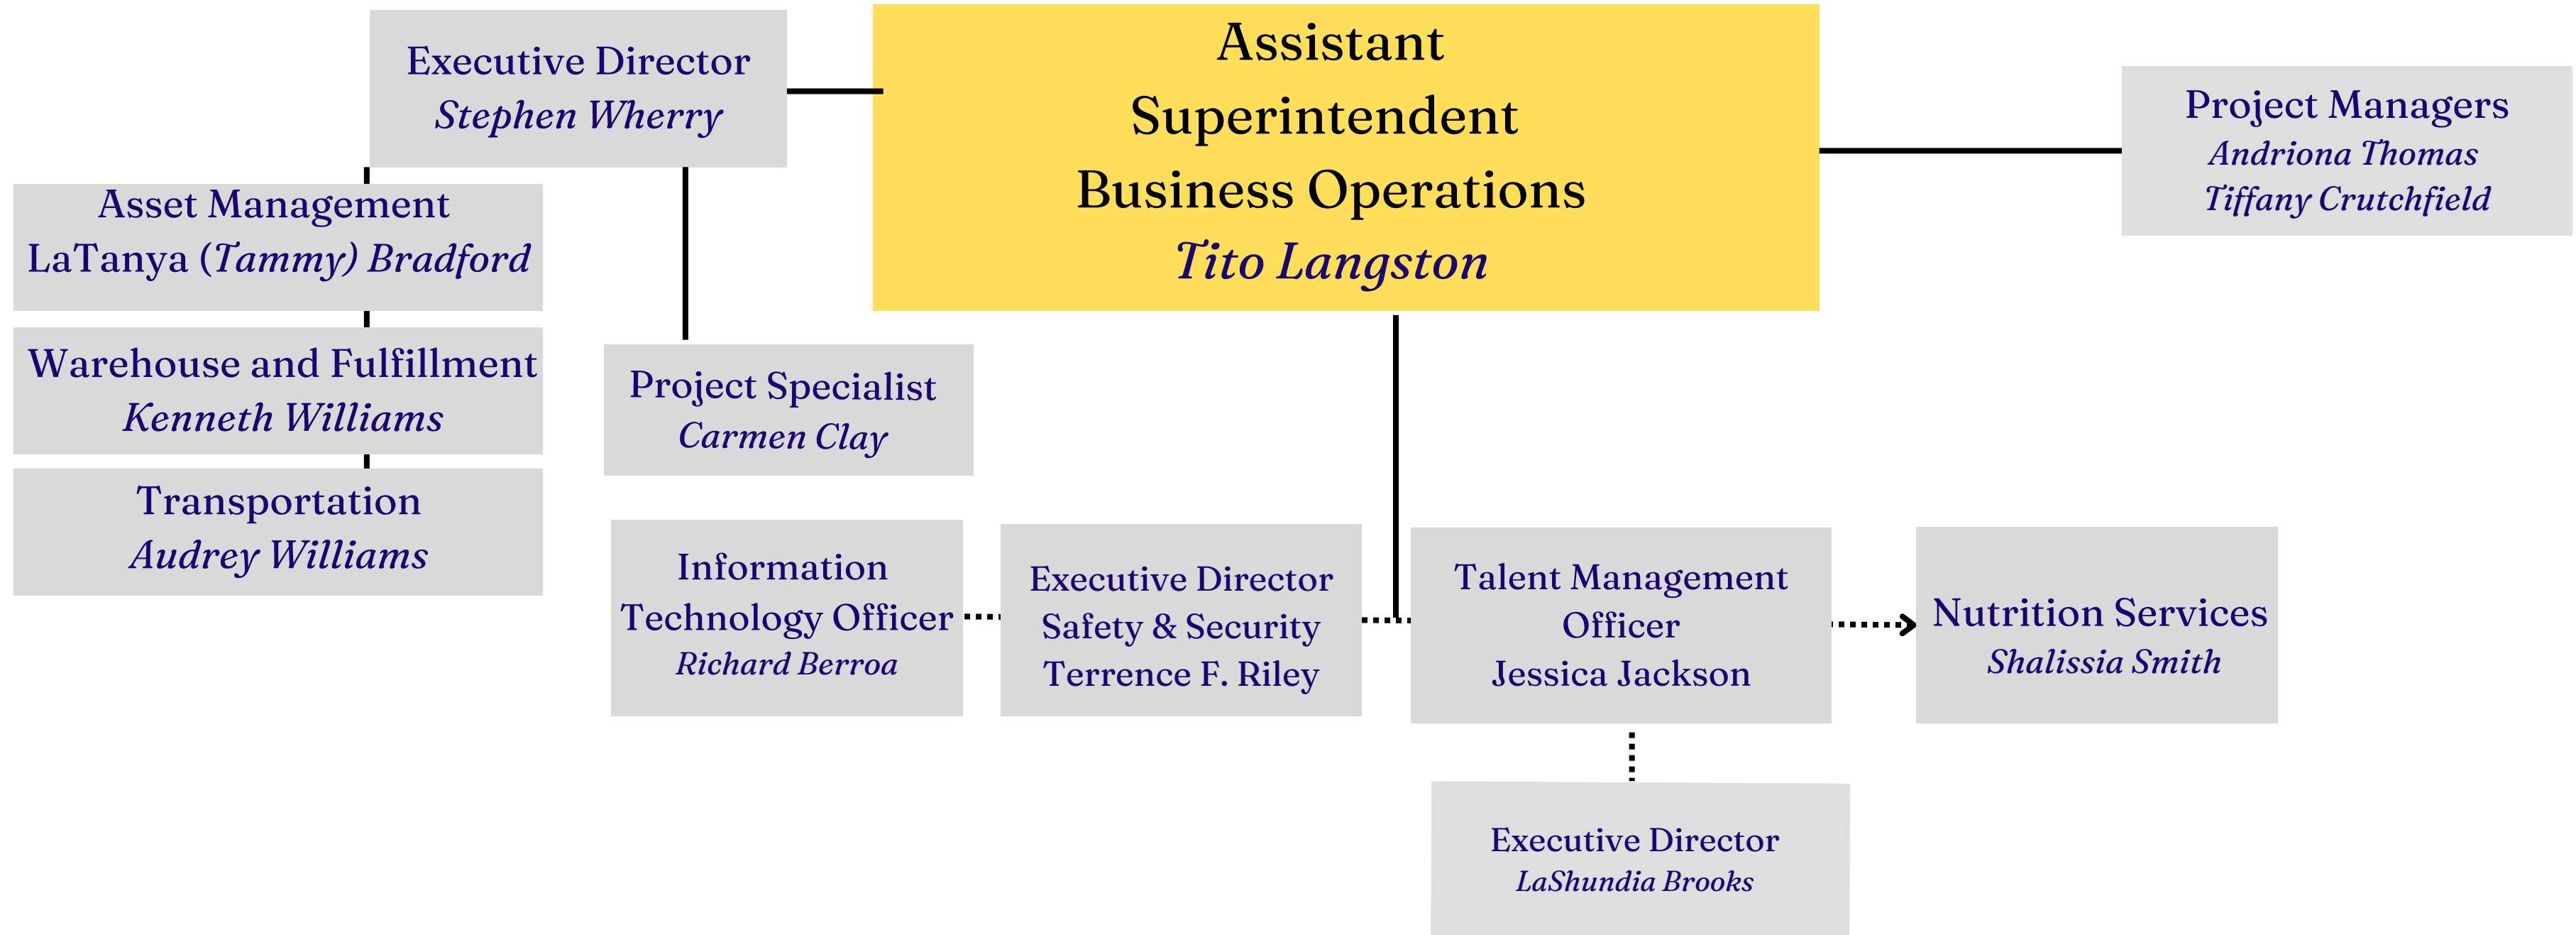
Executive Director
Stephen Wherry

Assistant Superintendent Business Operations
Tito Langston

Project Managers
Andriona Thomas
Tiffany Crutchfield

Asset Management
LaTanya (Tammy) Bradford

Warehouse and Fulfillment
Kenneth Williams

Transportation
Audrey Williams

Project Specialist
Carmen Clay

Information Technology Officer
Richard Berroa

Executive Director
Safety & Security
Terrence F. Riley

Talent Management Officer
Jessica Jackson

Nutrition Services
Shalissia Smith

Executive Director
LaShundia Brooks